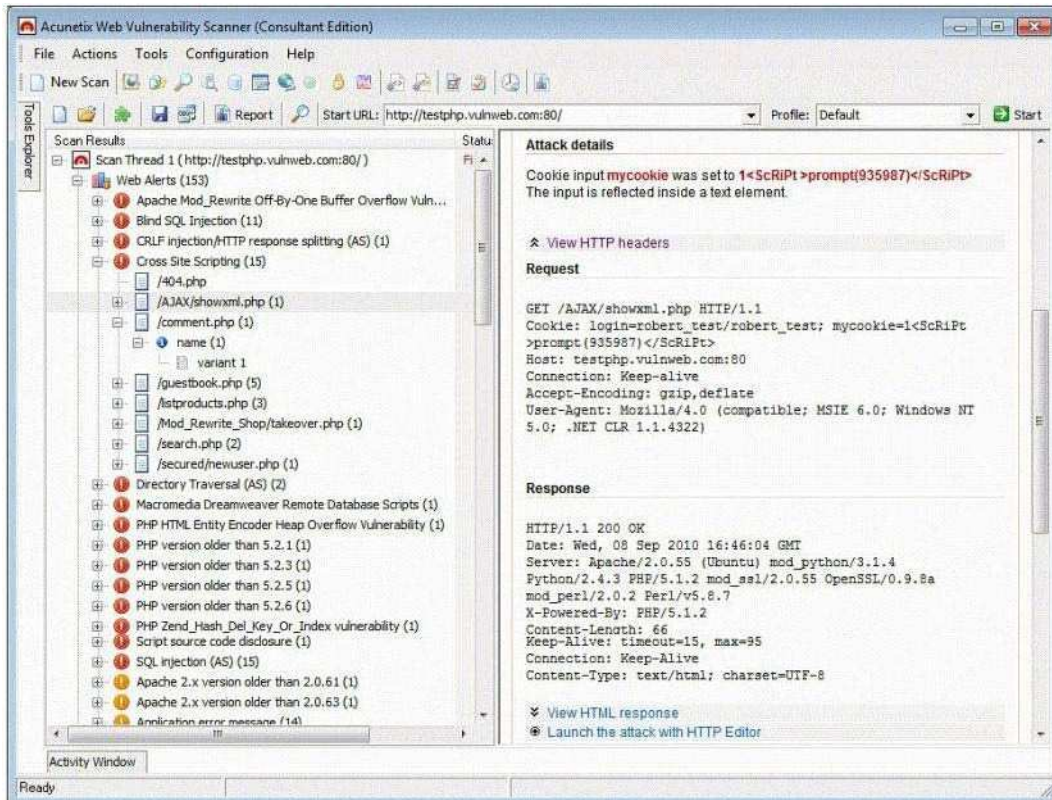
Acunetix Web Vulnerability Scanner (Consultant Edition)

File Actions Tools Configuration Help

New Scan

Report Start URL: http://testphp.vulnweb.com:80/ Profile: Default Start

Tools Explorer

Scan Results Status

Scan Thread 1 (http://testphp.vulnweb.com:80/) Fi

Web Alerts (153)
Apache Mod_Rewrite Off-By-One Buffer Overflow Vuln...
Blind SQL Injection (11)
CRLF injection/HTTP response splitting (AS) (1)
Cross Site Scripting (15)
/404.php
/AJAX/showxml.php (1)
/comment.php (1)
name (1)
variant 1
/guestbook.php (5)
/listproducts.php (3)
/Mod_Rewrite_Shop/takeover.php (1)
/search.php (2)
/secured/newuser.php (1)
Directory Traversal (AS) (2)
Macromedia Dreamweaver Remote Database Scripts (1)
PHP HTML Entity Encoder Heap Overflow Vulnerability (1)
PHP version older than 5.2.1 (1)
PHP version older than 5.2.3 (1)
PHP version older than 5.2.5 (1)
PHP version older than 5.2.6 (1)
PHP Zend_Hash_Del_Key_Or_Index vulnerability (1)
Script source code disclosure (1)
SQL injection (AS) (15)
Apache 2.x version older than 2.0.61 (1)
Apache 2.x version older than 2.0.63 (1)
Application error message (14)

Attack details

Cookie input mycookie was set to 1<ScRiPt >prompt(935987)</ScRiPt>
The input is reflected inside a text element.

View HTTP headers

Request

GET /AJAX/showxml.php HTTP/1.1
Cookie: login=robert_test/robert_test; mycookie=1<ScRiPt >prompt(935987)</ScRiPt>
Host: testphp.vulnweb.com:80
Connection: Keep-alive
Accept-Encoding: gzip,deflate
User-Agent: Mozilla/4.0 (compatible; MSIE 6.0; Windows NT 5.0; .NET CLR 1.1.4322)

Response

HTTP/1.1 200 OK
Date: Wed, 08 Sep 2010 16:46:04 GMT
Server: Apache/2.0.55 (Ubuntu) mod_python/3.1.4 Python/2.4.3 PHP/5.1.2 mod_ssl/2.0.55 OpenSSL/0.9.8a mod_perl/2.0.2 Perl/v5.8.7
X-Powered-By: PHP/5.1.2
Content-Length: 66
Keep-Alive: timeout=15, max=95
Connection: Keep-Alive
Content-Type: text/html; charset=UTF-8

View HTML response
Launch the attack with HTTP Editor

Activity Window

Ready